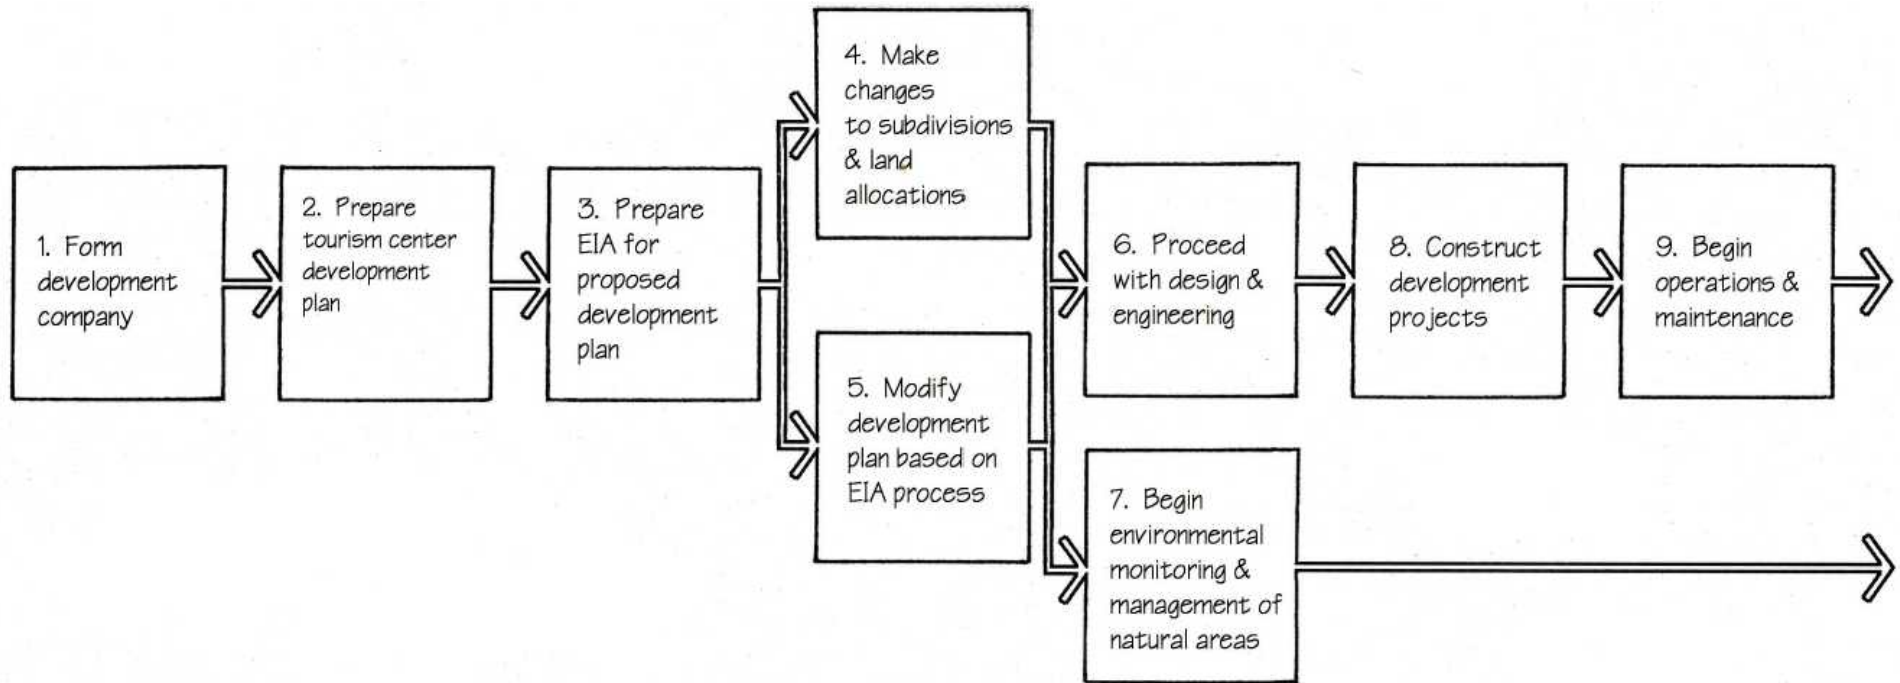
1. Form development company

2. Prepare tourism center development plan

3. Prepare EIA for proposed development plan

4. Make changes to subdivisions & land allocations

5. Modify development plan based on EIA process

6. Proceed with design & engineering

7. Begin environmental monitoring & management of natural areas

8. Construct development projects

9. Begin operations & maintenance